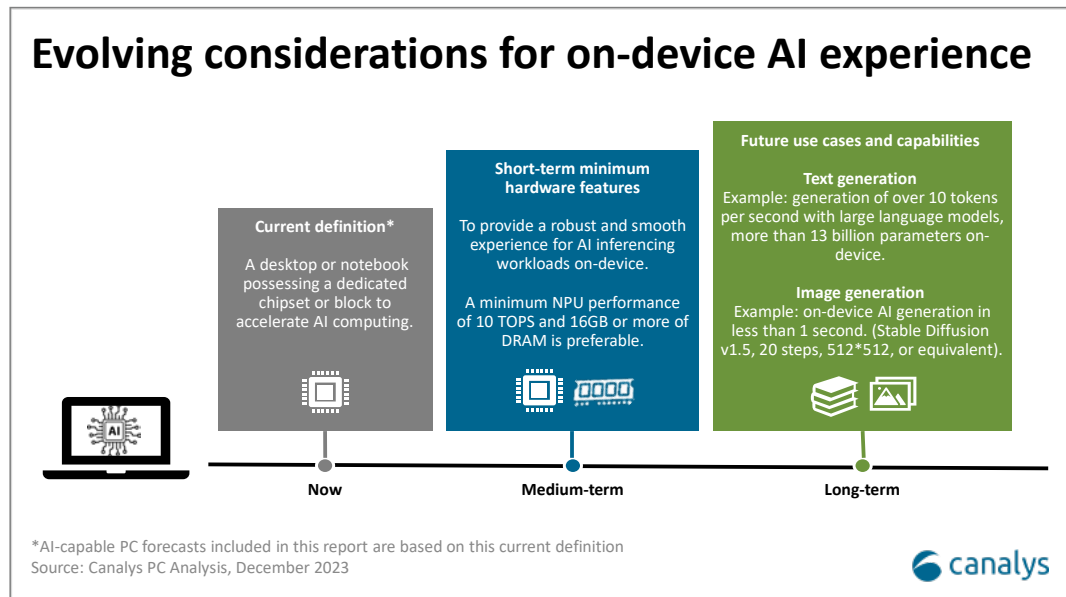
Evolving considerations for on-device AI experience

AI

Current definition*

A desktop or notebook possessing a dedicated chipset or block to accelerate AI computing.

Short-term minimum hardware features

To provide a robust and smooth experience for AI inferencing workloads on-device.

A minimum NPU performance of 10 TOPS and 16GB or more of DRAM is preferable.

Future use cases and capabilities

Text generation
Example: generation of over 10 tokens per second with large language models, more than 13 billion parameters on-device.

Image generation
Example: on-device AI generation in less than 1 second. (Stable Diffusion v1.5, 20 steps, 512*512, or equivalent).

Now

Medium-term

Long-term

*AI-capable PC forecasts included in this report are based on this current definition
Source: Canalys PC Analysis, December 2023

canalys